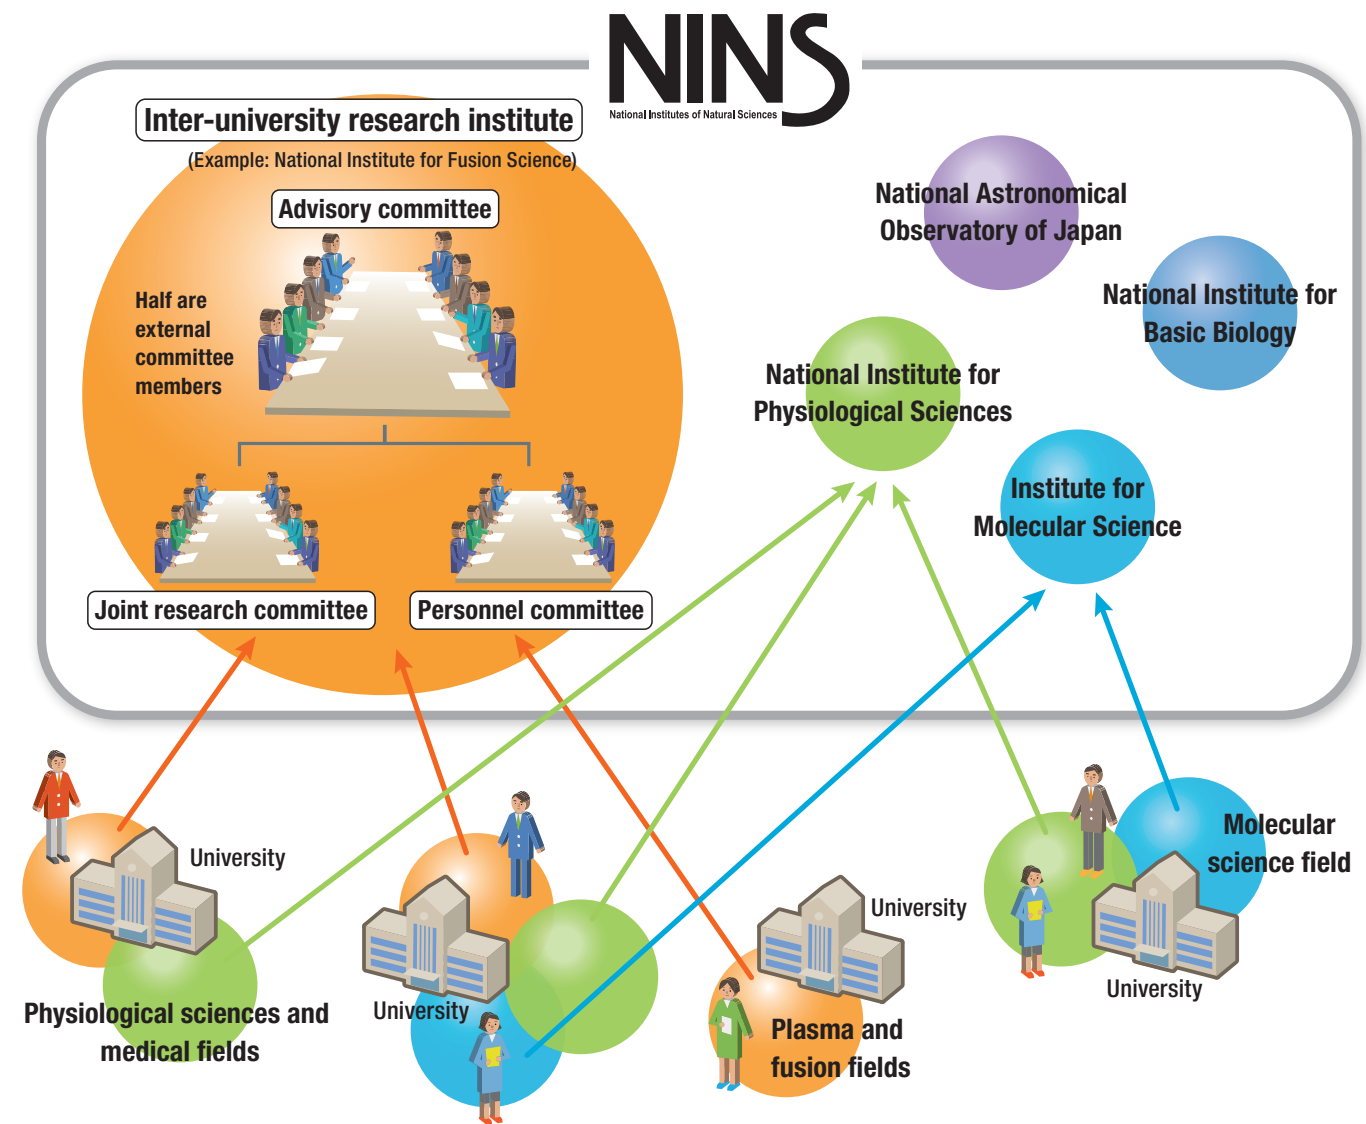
NINS
National Institutes of Natural Sciences

Inter-university research institute
(Example: National Institute for Fusion Science)

Advisory committee

Half are external committee members

Joint research committee

Personnel committee

National Astronomical Observatory of Japan

National Institute for Basic Biology

National Institute for Physiological Sciences

Institute for Molecular Science

University

Physiological sciences and medical fields

University

University

Plasma and fusion fields

Molecular science field

University